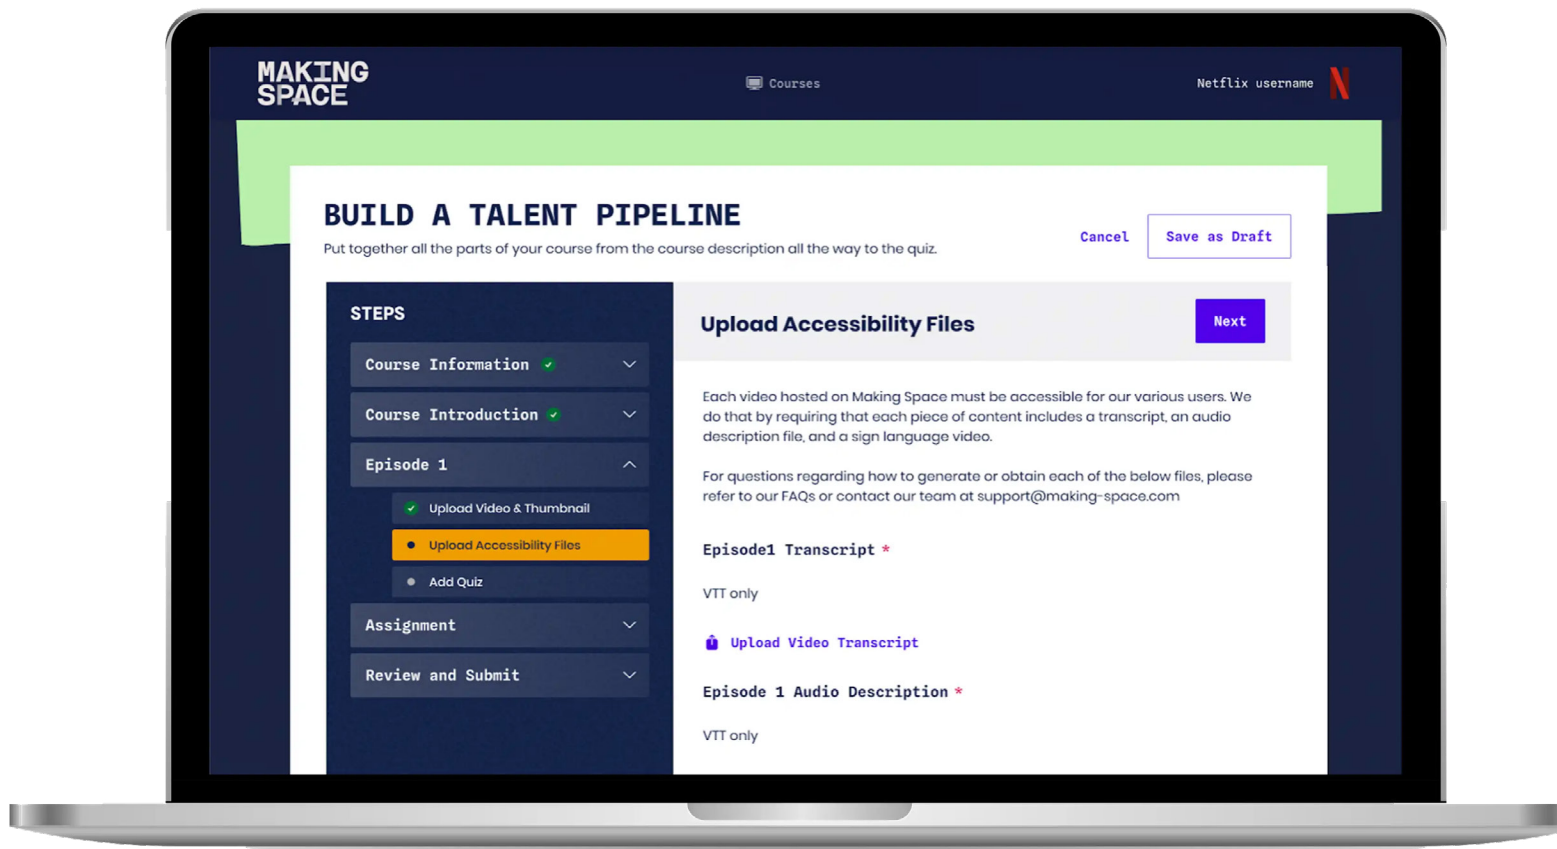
MAKING SPACE

Courses

Netflix username

N

BUILD A TALENT PIPELINE

Put together all the parts of your course from the course description all the way to the quiz.

Cancel

Save as Draft

STEPS

Course Information

Course Introduction

Episode 1

Upload Video & Thumbnail

Upload Accessibility Files

Add Quiz

Assignment

Review and Submit

Upload Accessibility Files

Next

Each video hosted on Making Space must be accessible for our various users. We do that by requiring that each piece of content includes a transcript, an audio description file, and a sign language video.

For questions regarding how to generate or obtain each of the below files, please refer to our FAQs or contact our team at support@making-space.com

Episode1 Transcript *

VTT only

Upload Video Transcript

Episode 1 Audio Description *

VTT only